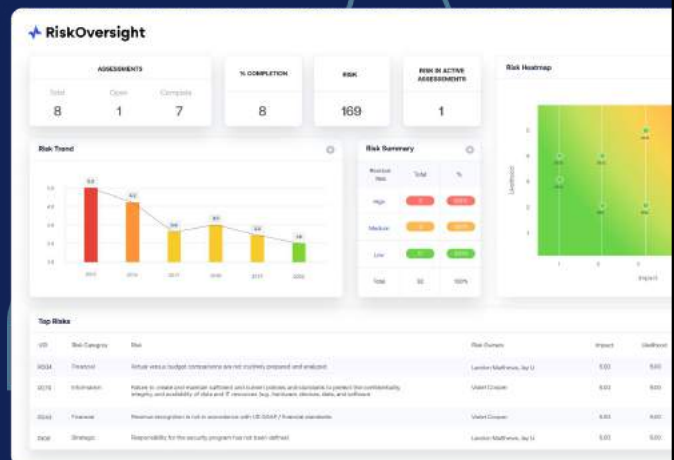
RiskOversight

ASSESSMENTS

Total 8

Open 1

Complete 7

% COMPLETION 8

RISK 169

RISK IN ACTIVE ASSESSMENTS 1

Risk Heatmap

Likelihood

Impact

Risk Trend

Risk Summary

| Residual Risk | Total | % |
|---|---|---|
| High | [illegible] | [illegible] |
| Medium | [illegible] | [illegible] |
| Low | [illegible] | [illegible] |
| Total | 32 | 100% |

Top Risks

| UID | Risk Category | Risk | Risk Owners | Impact | Likelihood |
|---|---|---|---|---|---|
| R034 | Financial | Actual versus budget comparisons are not routinely prepared and analyzed | Landon Matthews, Jay Li | 5.00 | 5.00 |
| R078 | Information | Failure to create and maintain sufficient and current policies and standards to protect the confidentiality, integrity and availability of data and IT resources (e.g. hardware, devices, data, and software) | Violet Cooper | 5.00 | 5.00 |
| R043 | Financial | Revenue recognition is not in accordance with US GAAP / financial standards | Violet Cooper | 5.00 | 5.00 |
| R108 | Strategic | Responsibility for the security program has not been defined | Landon Matthews, Jay Li | 5.00 | 5.00 |